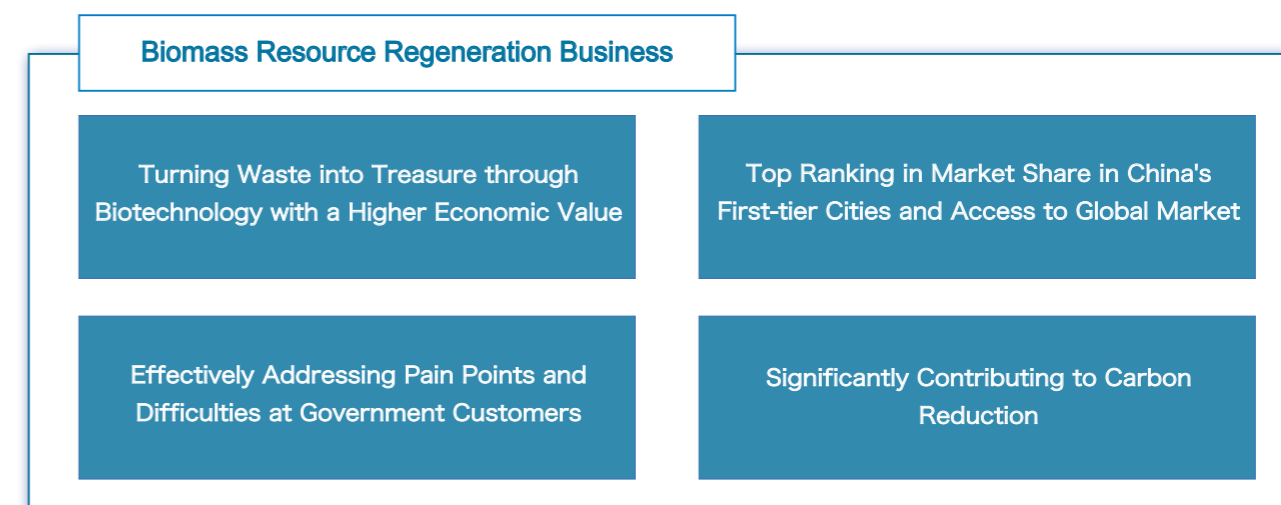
Biomass Resource Regeneration Business

Turning Waste into Treasure through Biotechnology with a Higher Economic Value

Top Ranking in Market Share in China's First-tier Cities and Access to Global Market

Effectively Addressing Pain Points and Difficulties at Government Customers

Significantly Contributing to Carbon Reduction